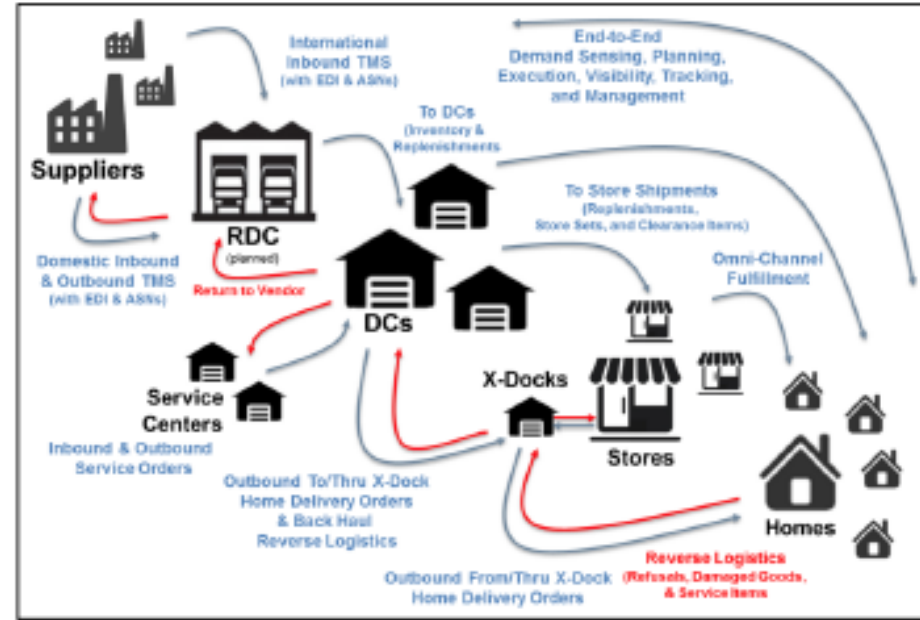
International Inbound TMS (with EDI & ASNs)

End-to-End Demand Sensing, Planning, Execution, Visibility, Tracking, and Management

Suppliers

RDC (planned)

To DCs (Inventory & Replenishments)

To Store Shipments (Replenishments, Store Sets, and Clearance Items)

Domestic Inbound & Outbound TMS (with EDI & ASNs)

Return to Vendor

Omni-Channel Fulfillment

DCs

Service Centers

Inbound & Outbound Service Orders

X-Docks

Stores

Outbound To/Thru X-Dock Home Delivery Orders & Back Haul Reverse Logistics

Homes

Reverse Logistics (Refusals, Damaged Goods, & Service Items)

Outbound From/Thru X-Dock Home Delivery Orders